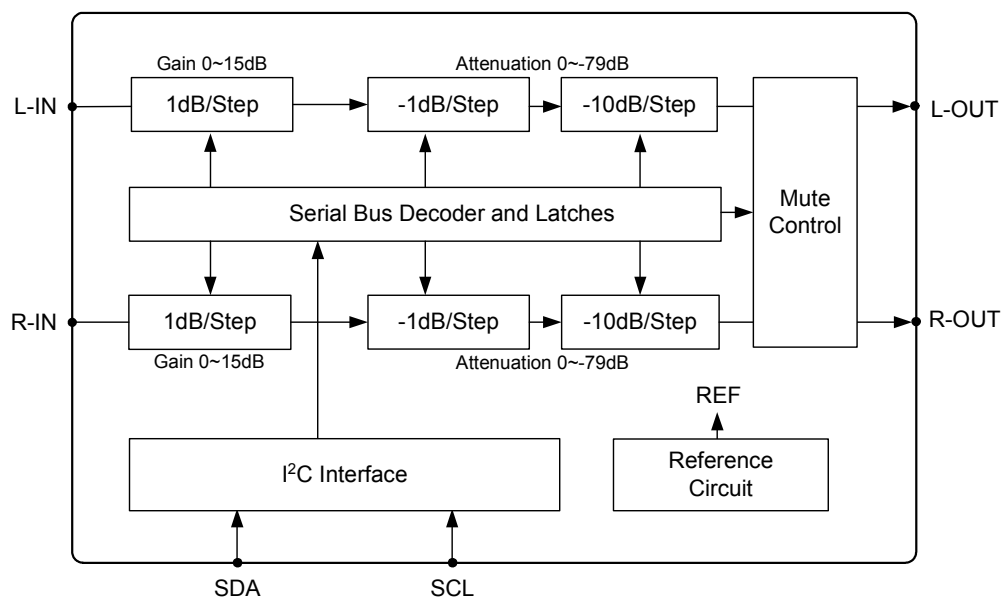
Gain 0~15dB

Attenuation 0~-79dB

L-IN

1dB/Step

-1dB/Step

-10dB/Step

L-OUT

Mute Control

Serial Bus Decoder and Latches

R-IN

1dB/Step

-1dB/Step

-10dB/Step

R-OUT

Gain 0~15dB

Attenuation 0~-79dB

REF

$I^2C$ Interface

Reference Circuit

SDA

SCL